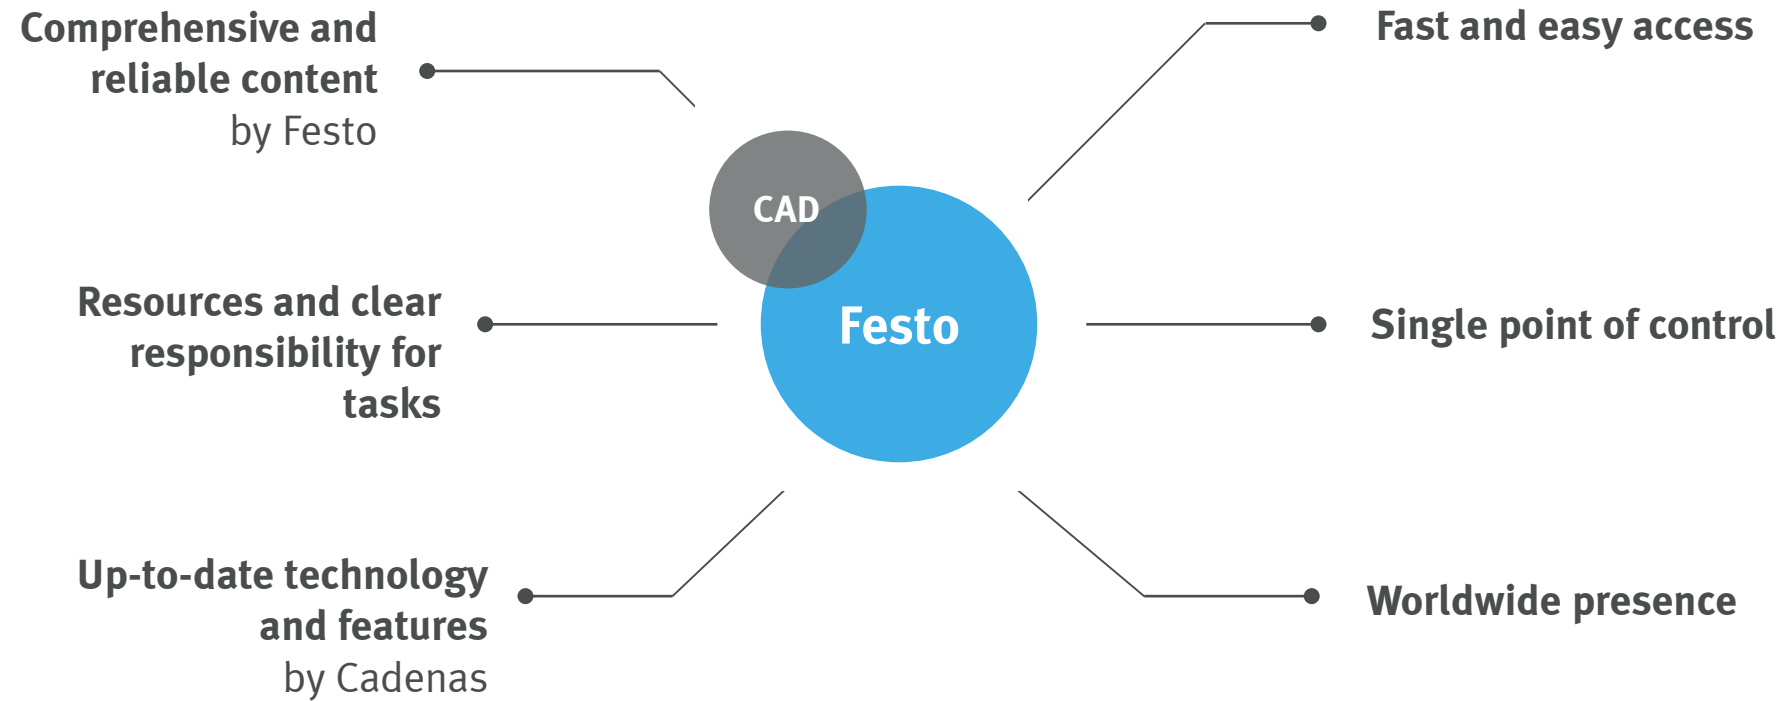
Comprehensive and reliable content
by Festo

Fast and easy access

CAD

Festo

Resources and clear responsibility for tasks

Single point of control

Up-to-date technology and features
by Cadenas

Worldwide presence